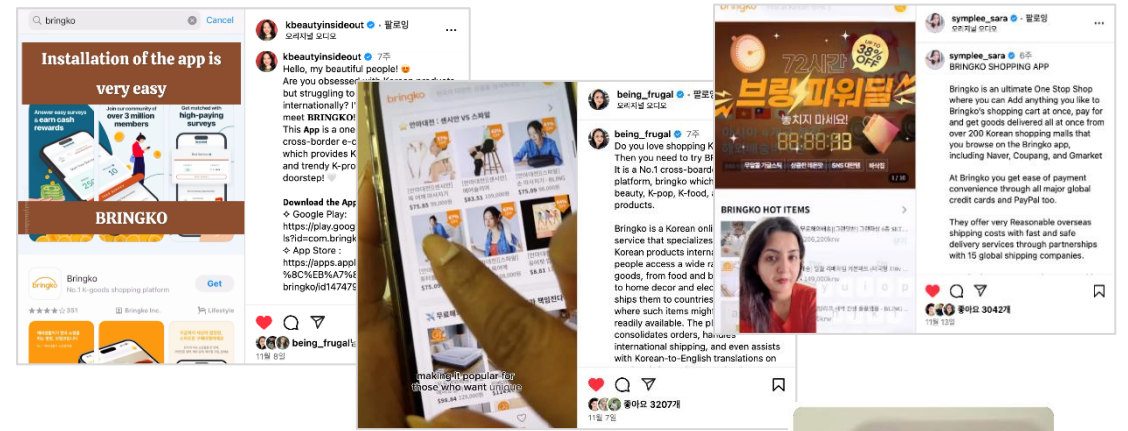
bringko
Cancel
Installation of the app is very easy
Answer easy surveys & earn cash rewards
Join our community of over 3 million members
Get matched with high-paying surveys
BRINGKO
Bringko
No.1 K-goods shopping platform
Get
Bringko Inc.
Lifestyle

kbeautyinsideout 팔로잉
kbeautyinsideout 7주
Hello, my beautiful people!
Are you obsessed with Korean products but struggling to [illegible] internationally? I' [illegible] meet BRINGKO! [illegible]
This App is a one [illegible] cross-border e-c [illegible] which provides K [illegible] and trendy K-pro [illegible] doorstep!
Download the App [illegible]
✧ Google Play: https://play.goog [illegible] ls?id=com.bringk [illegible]
✧ App Store : https://apps.appl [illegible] %8C%EB%A7%8 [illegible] bringko/id14747 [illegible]
being_frugal님 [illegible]
11월 8일

bringko
being_frugal 팔로잉
오리지널 오디오
being_frugal 7주
Do you love shopping K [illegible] Then you need to try BR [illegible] It is a No.1 cross-board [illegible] platform, bringko which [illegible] beauty, K-pop, K-food, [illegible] products.
Bringko is a Korean onli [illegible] service that specializes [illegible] Korean products intern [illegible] people access a wide ra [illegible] goods, from food and b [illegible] to home decor and elec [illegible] ships them to countries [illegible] where such items might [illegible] readily available. The pl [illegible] consolidates orders, handles international shipping, and even assists with Korean-to-English translations on
making it popular for those who want unique
좋아요 3207개
11월 7일

symplee_sara 팔로잉
오리지널 오디오
symplee_sara 6주
BRINGKO SHOPPING APP
Bringko is an ultimate One Stop Shop where you can Add anything you like to Bringko's shopping cart at once, pay for and get goods delivered all at once from over 200 Korean shopping malls that you browse on the Bringko app, including Naver, Coupang, and Gmarket
At Bringko you get ease of payment convenience through all major global credit cards and PayPal too.
They offer very Reasonable overseas shipping costs with fast and safe delivery services through partnerships with 15 global shipping companies.
72시간 브링파워딜
UP TO 35% OFF
놓치지 마세요!
88:88:88
BRINGKO HOT ITEMS
좋아요 3042개
11월 13일